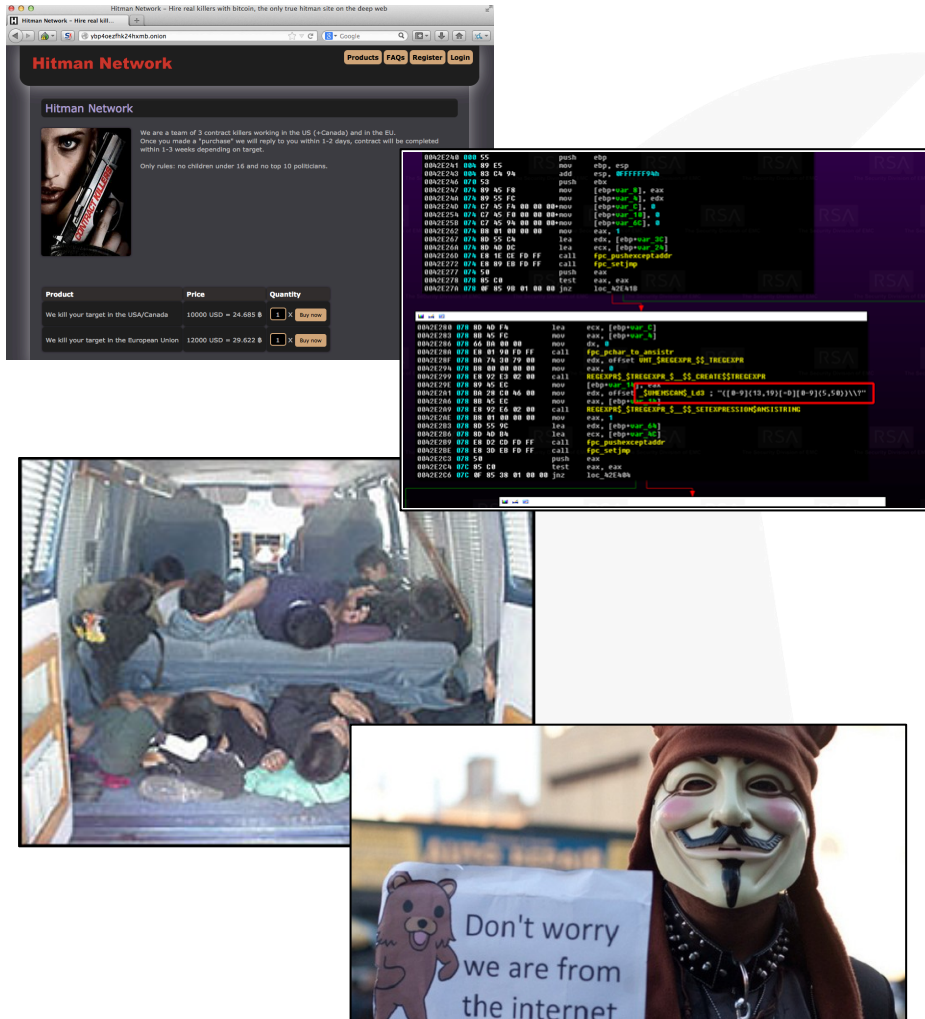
Hitman Network – Hire real killers with bitcoin, the only true hitman site on the deep web

Hitman Network – Hire real kill...

ybp4oezfhk24hxmb.onion

Google

Hitman Network

Products FAQs Register Login

Hitman Network

We are a team of 3 contract killers working in the US (+Canada) and in the EU.
Once you made a "purchase" we will reply to you within 1-2 days, contract will be completed within 1-3 weeks depending on target.

Only rules: no children under 16 and no top 10 politicians.

CONTRACT KILLERS

| Product | Price | Quantity |
|---|---|---|
| We kill your target in the USA/Canada | 10000 USD = 24.685 ฿ | 1 x Buy now |
| We kill your target in the European Union | 12000 USD = 29.622 ฿ | 1 x Buy now |

push ebp
mov ebp, esp
add esp, 0FFFFFF94h
push ebx
mov [ebp+var_8], eax
mov [ebp+var_4], edx
mov [ebp+var_C], 0
mov [ebp+var_10], 0
mov [ebp+var_6C], 0
mov eax, 1
lea edx, [ebp+var_3C]
lea ecx, [ebp+var_24]
call fpc_pushexceptaddr
call fpc_setjmp
push eax
test eax, eax
jnz loc_42E418

lea ecx, [ebp+var_C]
mov eax, [ebp+var_4]
mov dx, 0
call fpc_pchar_to_ansistr
mov edx, offset VMT_$REGEXPR_$$_TREGEXPR
mov eax, 0
call REGEXPR$_$TREGEXPR_$__$$_CREATE$$TREGEXPR
mov [ebp+var_1C], eax
mov edx, offset _$UMEMSCAN$_Ld3 ; "([0-9]{13,19}[=D][0-9]{5,50})\\?"
mov eax, [ebp+var_1C]
call REGEXPR$_$TREGEXPR_$__$$_SETEXPRESSION$ANSISTRING
mov eax, 1
lea edx, [ebp+var_64]
lea ecx, [ebp+var_4C]
call fpc_pushexceptaddr
call fpc_setjmp
push eax
test eax, eax
jnz loc_42E404

RSA

Don't worry we are from the internet